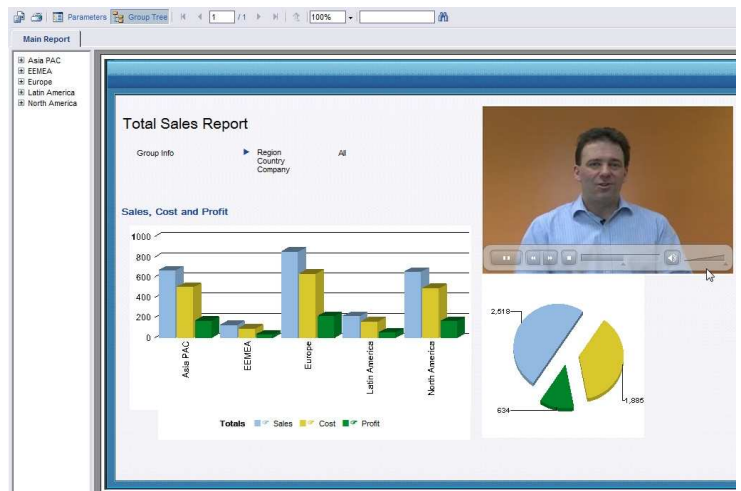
Parameters Group Tree 1 /1 100%

Main Report

Asia PAC
EEMEA
Europe
Latin America
North America

Total Sales Report

Group Info Region Country Company All

Sales, Cost and Profit

1000
800
600
400
200
0

Asia PAC
EEMEA
Europe
Latin America
North America

Totals Sales Cost Profit

2,518
634
1,885